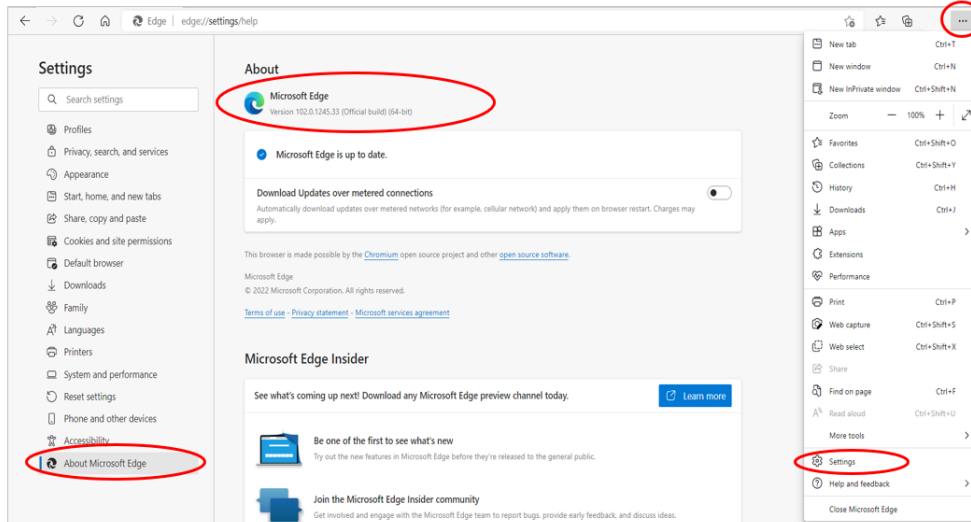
Edge | edge://settings/help

Settings

Search settings

Profiles
Privacy, search, and services
Appearance
Start, home, and new tabs
Share, copy and paste
Cookies and site permissions
Default browser
Downloads
Family
Languages
Printers
System and performance
Reset settings
Phone and other devices
Accessibility
About Microsoft Edge

About

Microsoft Edge
Version 102.0.1245.33 (Official build) (64-bit)

Microsoft Edge is up to date.

Download Updates over metered connections
Automatically download updates over metered networks (for example, cellular network) and apply them on browser restart. Charges may apply.

This browser is made possible by the Chromium open source project and other open source software.

Microsoft Edge
© 2022 Microsoft Corporation. All rights reserved.

Terms of use - Privacy statement - Microsoft services agreement

Microsoft Edge Insider

See what's coming up next! Download any Microsoft Edge preview channel today.
Learn more

Be one of the first to see what's new
Try out the new features in Microsoft Edge before they're released to the general public.

Join the Microsoft Edge Insider community
Get involved and engage with the Microsoft Edge team to report bugs, provide early feedback, and discuss ideas.

New tab Ctrl+T
New window Ctrl+N
New InPrivate window Ctrl+Shift+N
Zoom — 100% +
Favorites Ctrl+Shift+O
Collections Ctrl+Shift+Y
History Ctrl+H
Downloads Ctrl+J
Apps
Extensions
Performance
Print Ctrl+P
Web capture Ctrl+Shift+S
Web select Ctrl+Shift+X
Share
Find on page Ctrl+F
Read aloud Ctrl+Shift+U
More tools
Settings
Help and feedback
Close Microsoft Edge